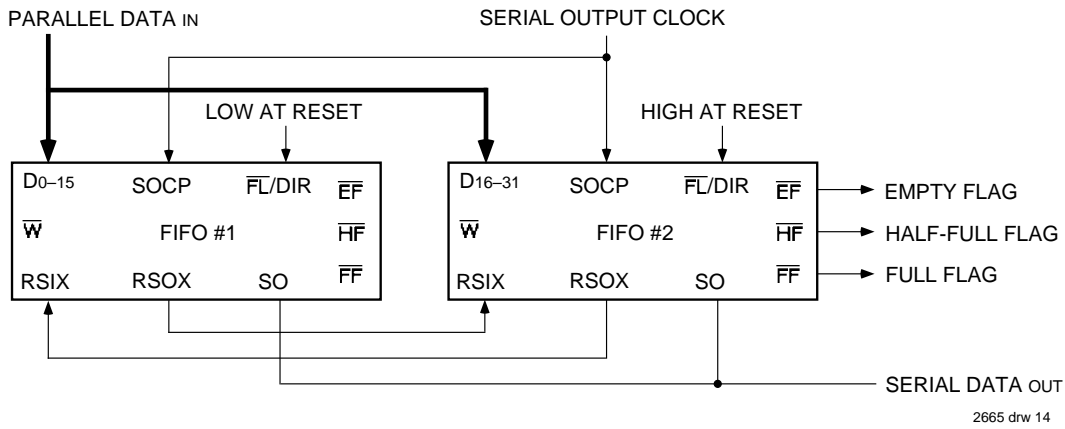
PARALLEL DATA IN

SERIAL OUTPUT CLOCK

LOW AT RESET

HIGH AT RESET

$D_{0-15}$ SOCP $\overline{FL}$/DIR $\overline{EF}$

$\overline{W}$ FIFO #1 $\overline{HF}$

RSIX RSOX SO $\overline{FF}$

$D_{16-31}$ SOCP $\overline{FL}$/DIR $\overline{EF}$

$\overline{W}$ FIFO #2 $\overline{HF}$

RSIX RSOX SO $\overline{FF}$

EMPTY FLAG

HALF-FULL FLAG

FULL FLAG

SERIAL DATA OUT

2665 drw 14